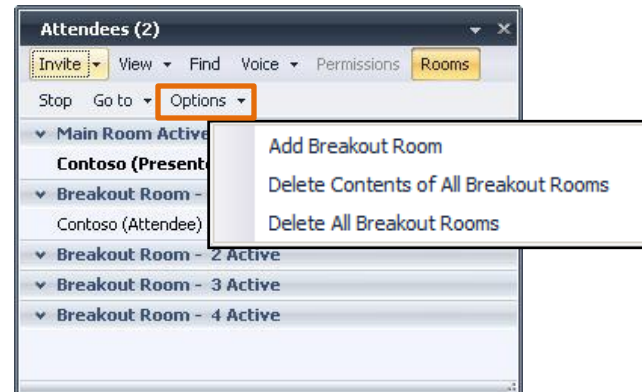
Attendees (2)

Invite ▾ View ▾ Find Voice ▾ Permissions Rooms

Stop Go to ▾ Options ▾

Main Room Active

Contoso (Presente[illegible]

Breakout Room -

Contoso (Attendee)

Add Breakout Room

Delete Contents of All Breakout Rooms

Delete All Breakout Rooms

Breakout Room - 2 Active

Breakout Room - 3 Active

Breakout Room - 4 Active